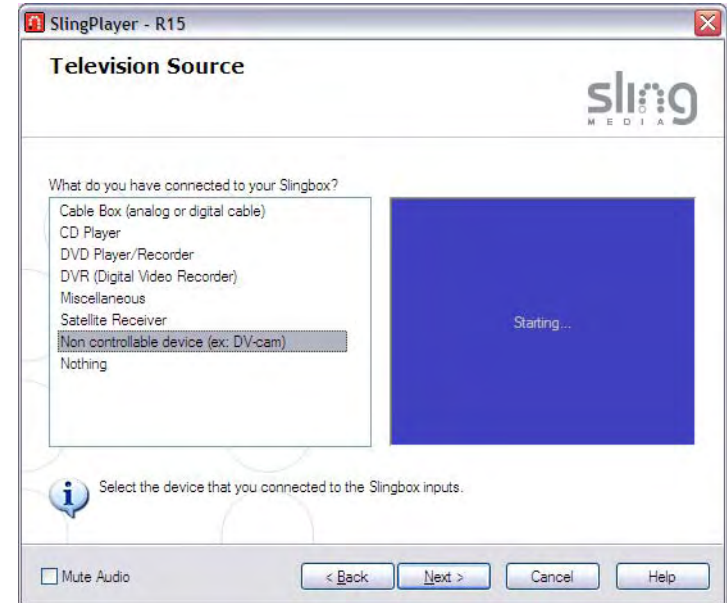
SlingPlayer - R15

Television Source

sling
MEDIA

What do you have connected to your Slingbox?

Cable Box (analog or digital cable)
CD Player
DVD Player/Recorder
DVR (Digital Video Recorder)
Miscellaneous
Satellite Receiver
Non controllable device (ex: DV-cam)
Nothing

Starting...

Select the device that you connected to the Slingbox inputs.

Mute Audio

< Back

Next >

Cancel

Help